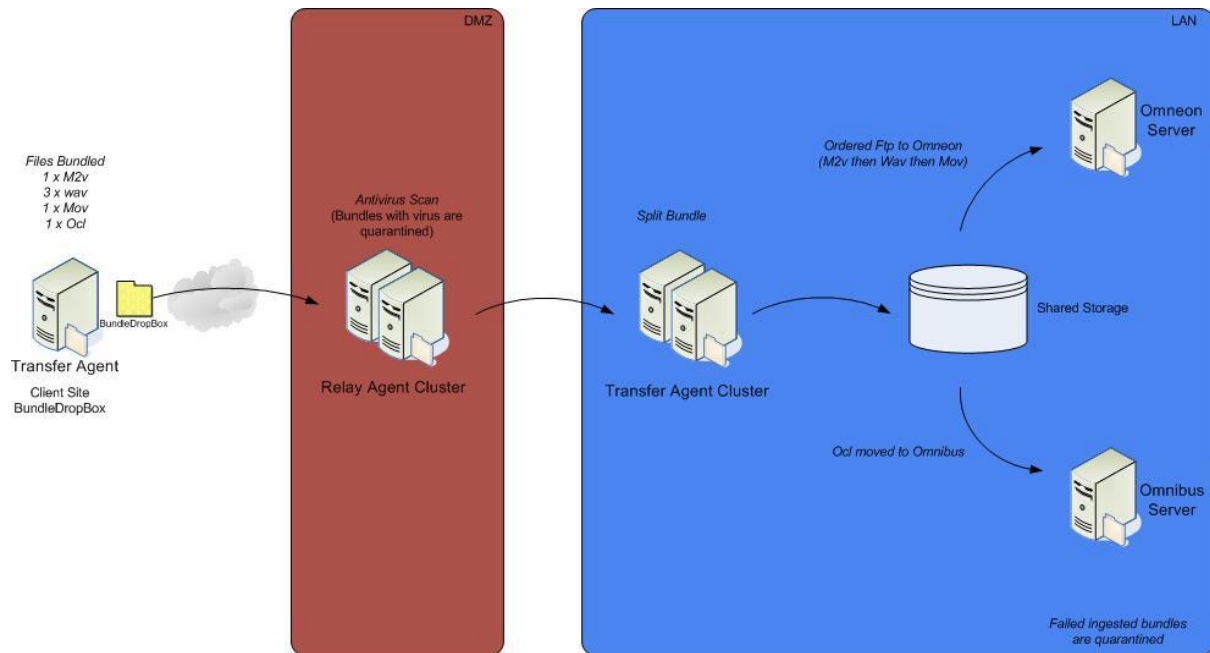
DMZ

LAN

Files Bundled
1 x M2v
3 x wav
1 x Mov
1 x Ocl

BundleDropBox

Transfer Agent

Client Site
BundleDropBox

Antivirus Scan
(Bundles with virus are quarantined)

Relay Agent Cluster

Split Bundle

Transfer Agent Cluster

Ordered Ftp to Omneon
(M2v then Wav then Mov)

Omneon
Server

Shared Storage

Ocl moved to Omnibus

Omnibus
Server

Failed ingested bundles
are quarantined